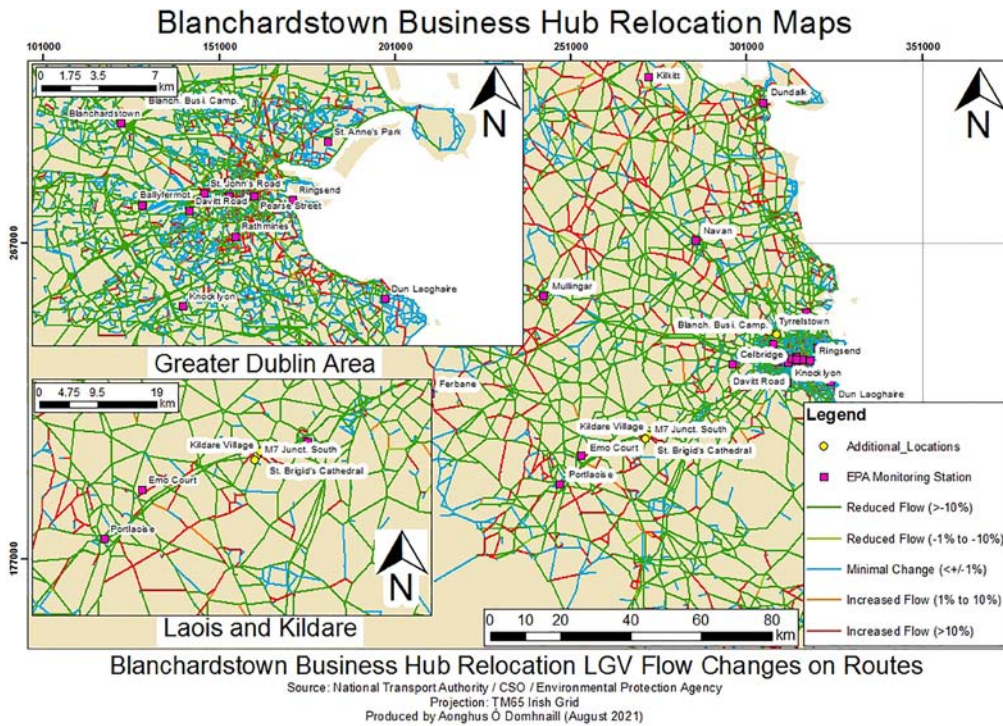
Blanchardstown Business Hub Relocation Maps

101000 151000 201000 251000 301000 351000

0 1.75 3.5 7 km

N

Blanch. Busi. Camp.
Blanchardstown
St. Anne's Park
St. John's Road
Ringsend
Ballyfermot
Davitt Road
Pearse Street
Rathmines
Dun Laoghaire
Knocklyon

Greater Dublin Area

267000

0 4.75 9.5 19 km

Kildare Village
M7 Junct. South
St. Brigid's Cathedral
Emo Court
Portlaoise

N

177000

Laois and Kildare

Kilkitt
Dundalk
N
Navan
Mullingar
Blanch. Busi. Camp.
Tyrrelstown
Celbridge
Ringsend
Knocklyon
Davitt Road
Dun Laoghaire
Ferbane
Kildare Village
M7 Junct. South
Emo Court
St. Brigid's Cathedral
Portlaoise

0 10 20 40 60 80 km

Legend
Additional_Locations
EPA Monitoring Station
Reduced Flow (>-10%)
Reduced Flow (-1% to -10%)
Minimal Change (<+/-1%)
Increased Flow (1% to 10%)
Increased Flow (>10%)

Blanchardstown Business Hub Relocation LGV Flow Changes on Routes
Source: National Transport Authority / CSO / Environmental Protection Agency
Projection: TM65 Irish Grid
Produced by Aonghus Ó Domhnaill (August 2021)